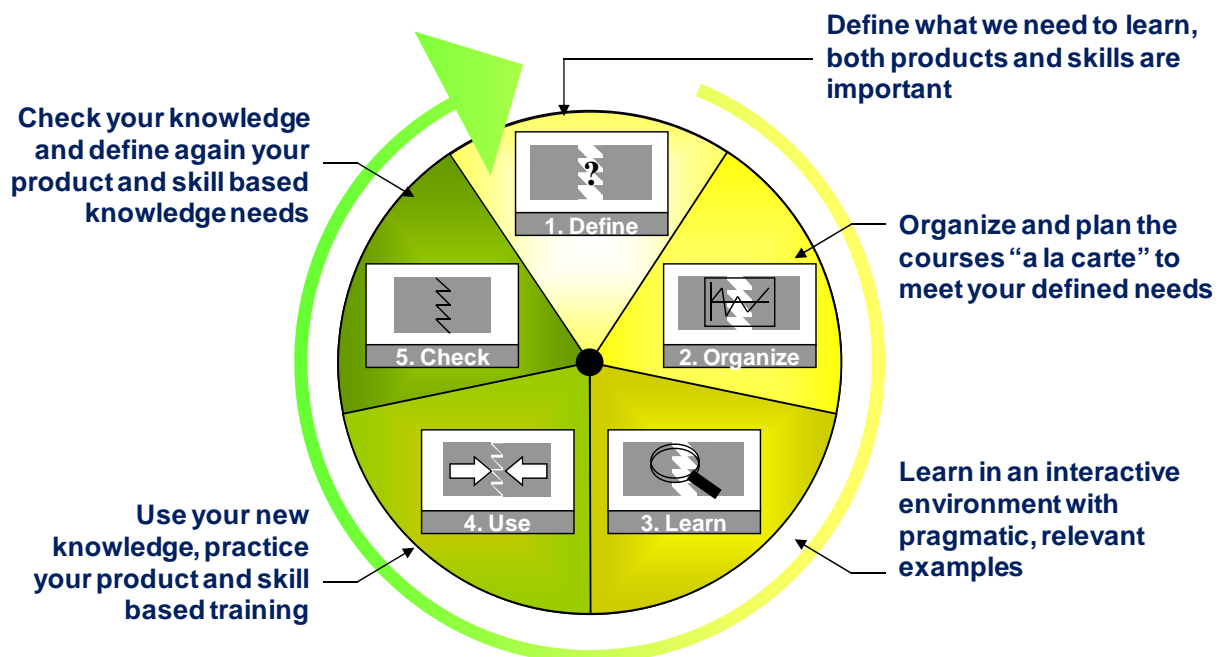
Define what we need to learn, both products and skills are important

Check your knowledge and define again your product and skill based knowledge needs

?

1. Define

Organize and plan the courses “a la carte” to meet your defined needs

5. Check

2. Organize

4. Use

3. Learn

Learn in an interactive environment with pragmatic, relevant examples

Use your new knowledge, practice your product and skill based training